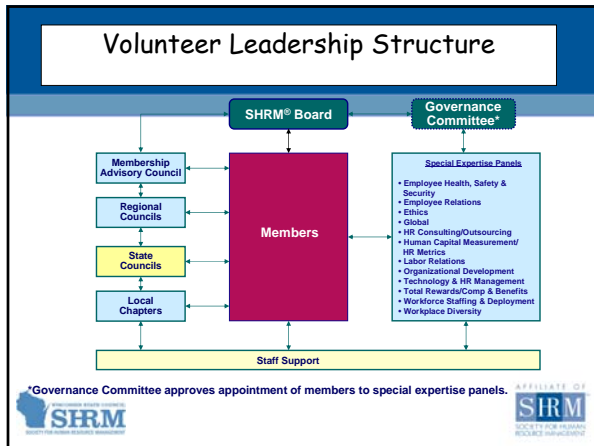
Volunteer Leadership Structure

SHRM® Board

Governance Committee*

Membership Advisory Council

Regional Councils

State Councils

Local Chapters

Members

Special Expertise Panels

• Employee Health, Safety & Security
• Employee Relations
• Ethics
• Global
• HR Consulting/Outsourcing
• Human Capital Measurement/ HR Metrics
• Labor Relations
• Organizational Development
• Technology & HR Management
• Total Rewards/Comp & Benefits
• Workforce Staffing & Deployment
• Workplace Diversity

Staff Support

*Governance Committee approves appointment of members to special expertise panels.

WISCONSIN STATE COUNCIL SHRM SOCIETY FOR HUMAN RESOURCE MANAGEMENT

AFFILIATE OF SHRM SOCIETY FOR HUMAN RESOURCE MANAGEMENT